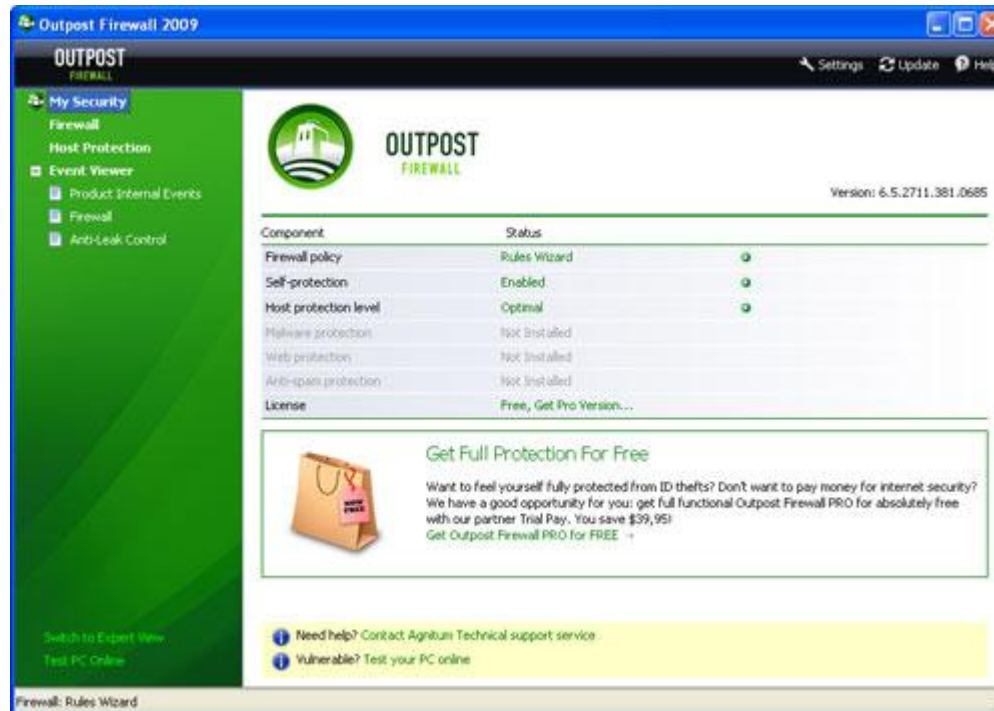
Outpost Firewall 2009

OUTPOST
FIREWALL

Settings Update Help

My Security
Firewall
Host Protection
Event Viewer
Product Internal Events
Firewall
Anti-Leak Control

OUTPOST
FIREWALL

Version: 6.5.2711.381.0685

| Component | Status |
|---|---|
| Firewall policy | Rules Wizard |
| Self-protection | Enabled |
| Host protection level | Optimal |
| Malware protection | Not Installed |
| Web protection | Not Installed |
| Anti-spam protection | Not Installed |
| License | Free, Get Pro Version... |

NOW FREE

Get Full Protection For Free

Want to feel yourself fully protected from ID thefts? Don't want to pay money for internet security? We have a good opportunity for you: get full functional Outpost Firewall PRO for absolutely free with our partner Trial Pay. You save $39,95!
Get Outpost Firewall PRO for FREE →

Switch to Expert View
Test PC Online

Need help? Contact Agnitum Technical support service
Vulnerable? Test your PC online

Firewall: Rules Wizard